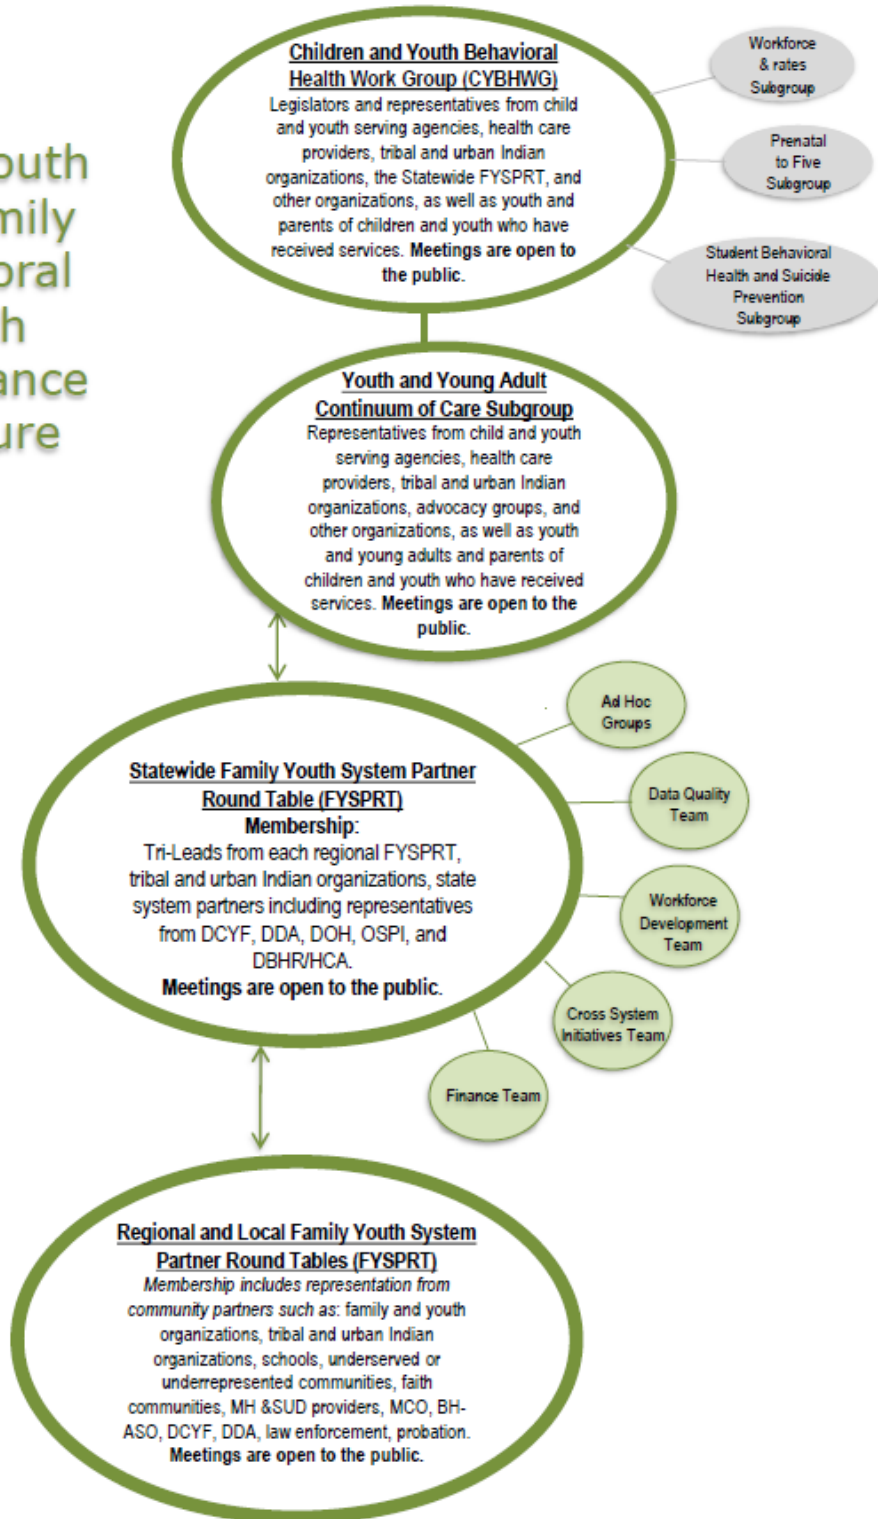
outh
mily
oral
h
ance
ure

Children and Youth Behavioral Health Work Group (CYBHWG)
Legislators and representatives from child and youth serving agencies, health care providers, tribal and urban Indian organizations, the Statewide FYSPRT, and other organizations, as well as youth and parents of children and youth who have received services. Meetings are open to the public.

Workforce & rates Subgroup

Prenatal to Five Subgroup

Student Behavioral Health and Suicide Prevention Subgroup

Youth and Young Adult Continuum of Care Subgroup
Representatives from child and youth serving agencies, health care providers, tribal and urban Indian organizations, advocacy groups, and other organizations, as well as youth and young adults and parents of children and youth who have received services. Meetings are open to the public.

Ad Hoc Groups

Data Quality Team

Workforce Development Team

Cross System Initiatives Team

Finance Team

Statewide Family Youth System Partner Round Table (FYSPRT)
Membership:
Tri-Leads from each regional FYSPRT, tribal and urban Indian organizations, state system partners including representatives from DCYF, DDA, DOH, OSPI, and DBHR/HCA.
Meetings are open to the public.

Regional and Local Family Youth System Partner Round Tables (FYSPRT)
Membership includes representation from community partners such as: family and youth organizations, tribal and urban Indian organizations, schools, underserved or underrepresented communities, faith communities, MH &SUD providers, MCO, BH-ASO, DCYF, DDA, law enforcement, probation.
Meetings are open to the public.